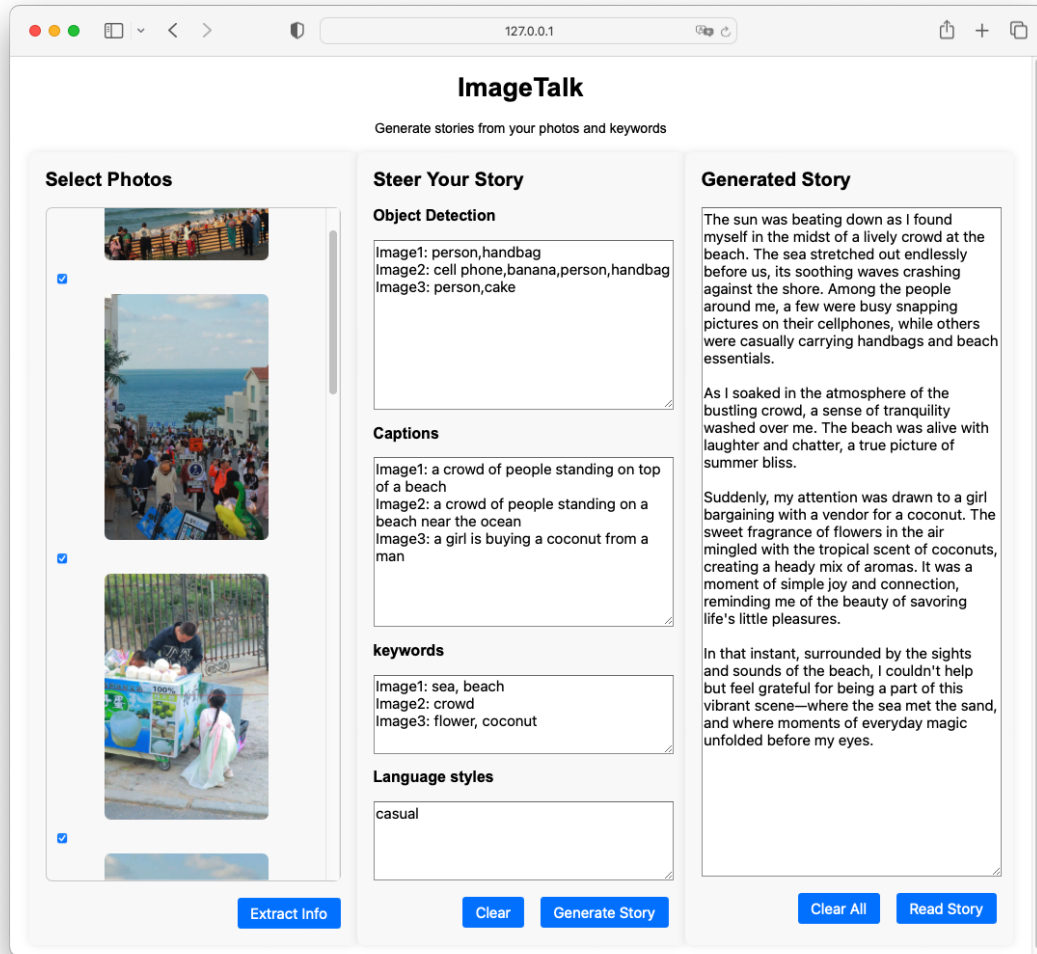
127.0.0.1

ImageTalk

Generate stories from your photos and keywords

Select Photos

Extract Info

Steer Your Story

Object Detection

Image1: person,handbag
Image2: cell phone,banana,person,handbag
Image3: person,cake

Captions

Image1: a crowd of people standing on top of a beach
Image2: a crowd of people standing on a beach near the ocean
Image3: a girl is buying a coconut from a man

keywords

Image1: sea, beach
Image2: crowd
Image3: flower, coconut

Language styles

casual

Clear

Generate Story

Generated Story

The sun was beating down as I found myself in the midst of a lively crowd at the beach. The sea stretched out endlessly before us, its soothing waves crashing against the shore. Among the people around me, a few were busy snapping pictures on their cellphones, while others were casually carrying handbags and beach essentials.

As I soaked in the atmosphere of the bustling crowd, a sense of tranquility washed over me. The beach was alive with laughter and chatter, a true picture of summer bliss.

Suddenly, my attention was drawn to a girl bargaining with a vendor for a coconut. The sweet fragrance of flowers in the air mingled with the tropical scent of coconuts, creating a heady mix of aromas. It was a moment of simple joy and connection, reminding me of the beauty of savoring life's little pleasures.

In that instant, surrounded by the sights and sounds of the beach, I couldn't help but feel grateful for being a part of this vibrant scene—where the sea met the sand, and where moments of everyday magic unfolded before my eyes.

Clear All

Read Story